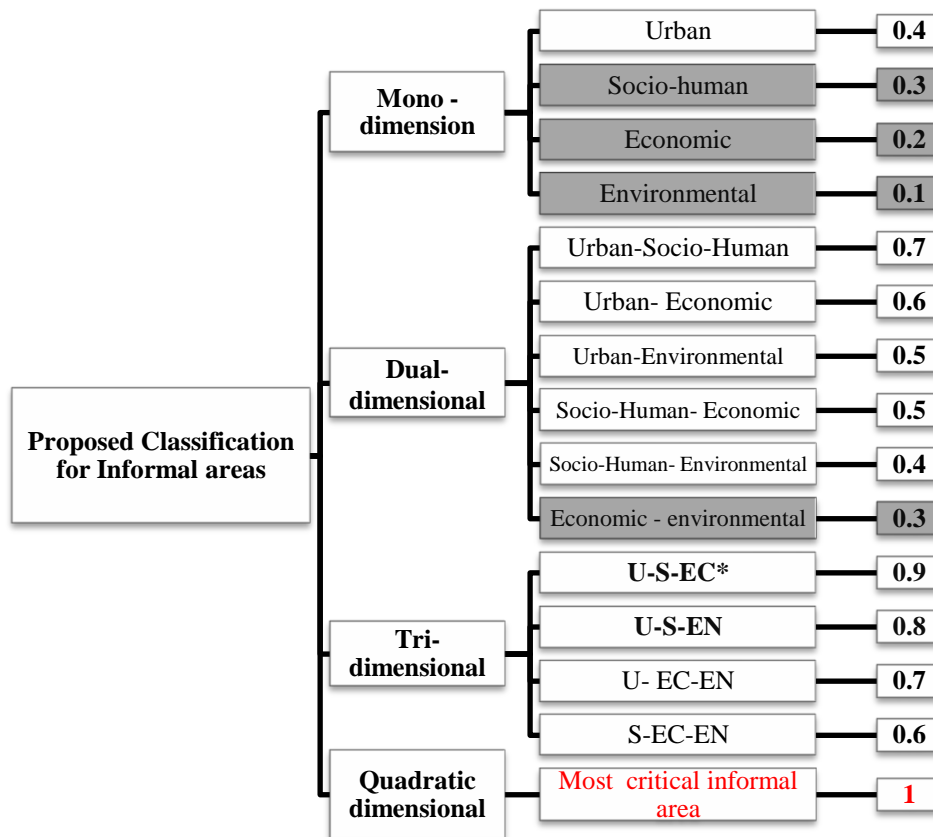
Proposed Classification for Informal areas

Mono - dimension

Urban — 0.4

Socio-human — 0.3

Economic — 0.2

Environmental — 0.1

Dual- dimensional

Urban-Socio-Human — 0.7

Urban- Economic — 0.6

Urban-Environmental — 0.5

Socio-Human- Economic — 0.5

Socio-Human- Environmental — 0.4

Economic - environmental — 0.3

Tri- dimensional

U-S-EC* — 0.9

U-S-EN — 0.8

U- EC-EN — 0.7

S-EC-EN — 0.6

Quadratic dimensional

Most critical informal area — 1